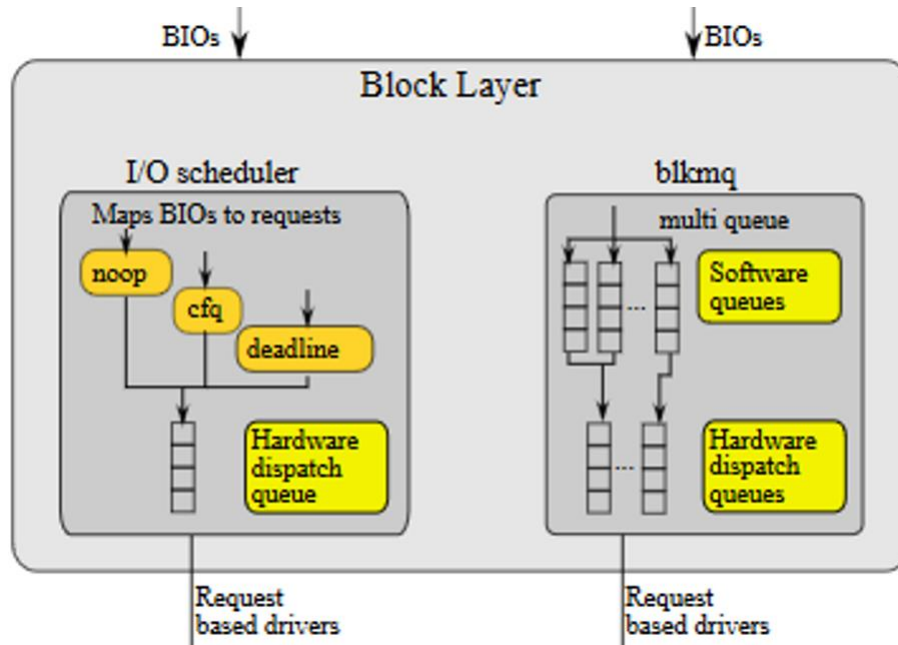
BIOs

BIOs

Block Layer

I/O scheduler

Maps BIOs to requests

noop

cfq

deadline

Hardware dispatch queue

blkmq

multi queue

...

Software queues

...

Hardware dispatch queues

Request based drivers

Request based drivers